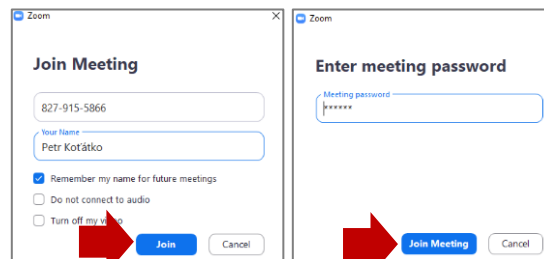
Zoom

Join Meeting

827-915-5866

Your Name
Petr Koťátko

Remember my name for future meetings

Do not connect to audio

Turn off my video

Join Cancel

Zoom

Enter meeting password

Meeting password
******

Join Meeting Cancel